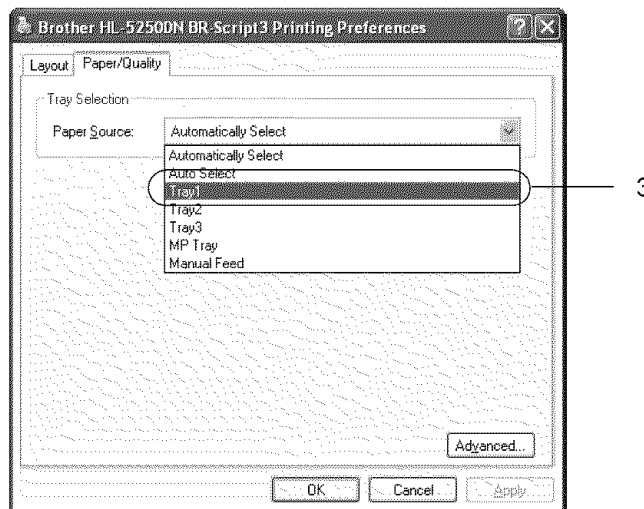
Brother HL-5250DN BR-Script3 Printing Preferences

Layout
Paper/Quality

Tray Selection

Paper Source:
Automatically Select

Automatically Select
Auto Select
Tray1
Tray2
Tray3
MP Tray
Manual Feed

3

Advanced...

OK
Cancel
Apply